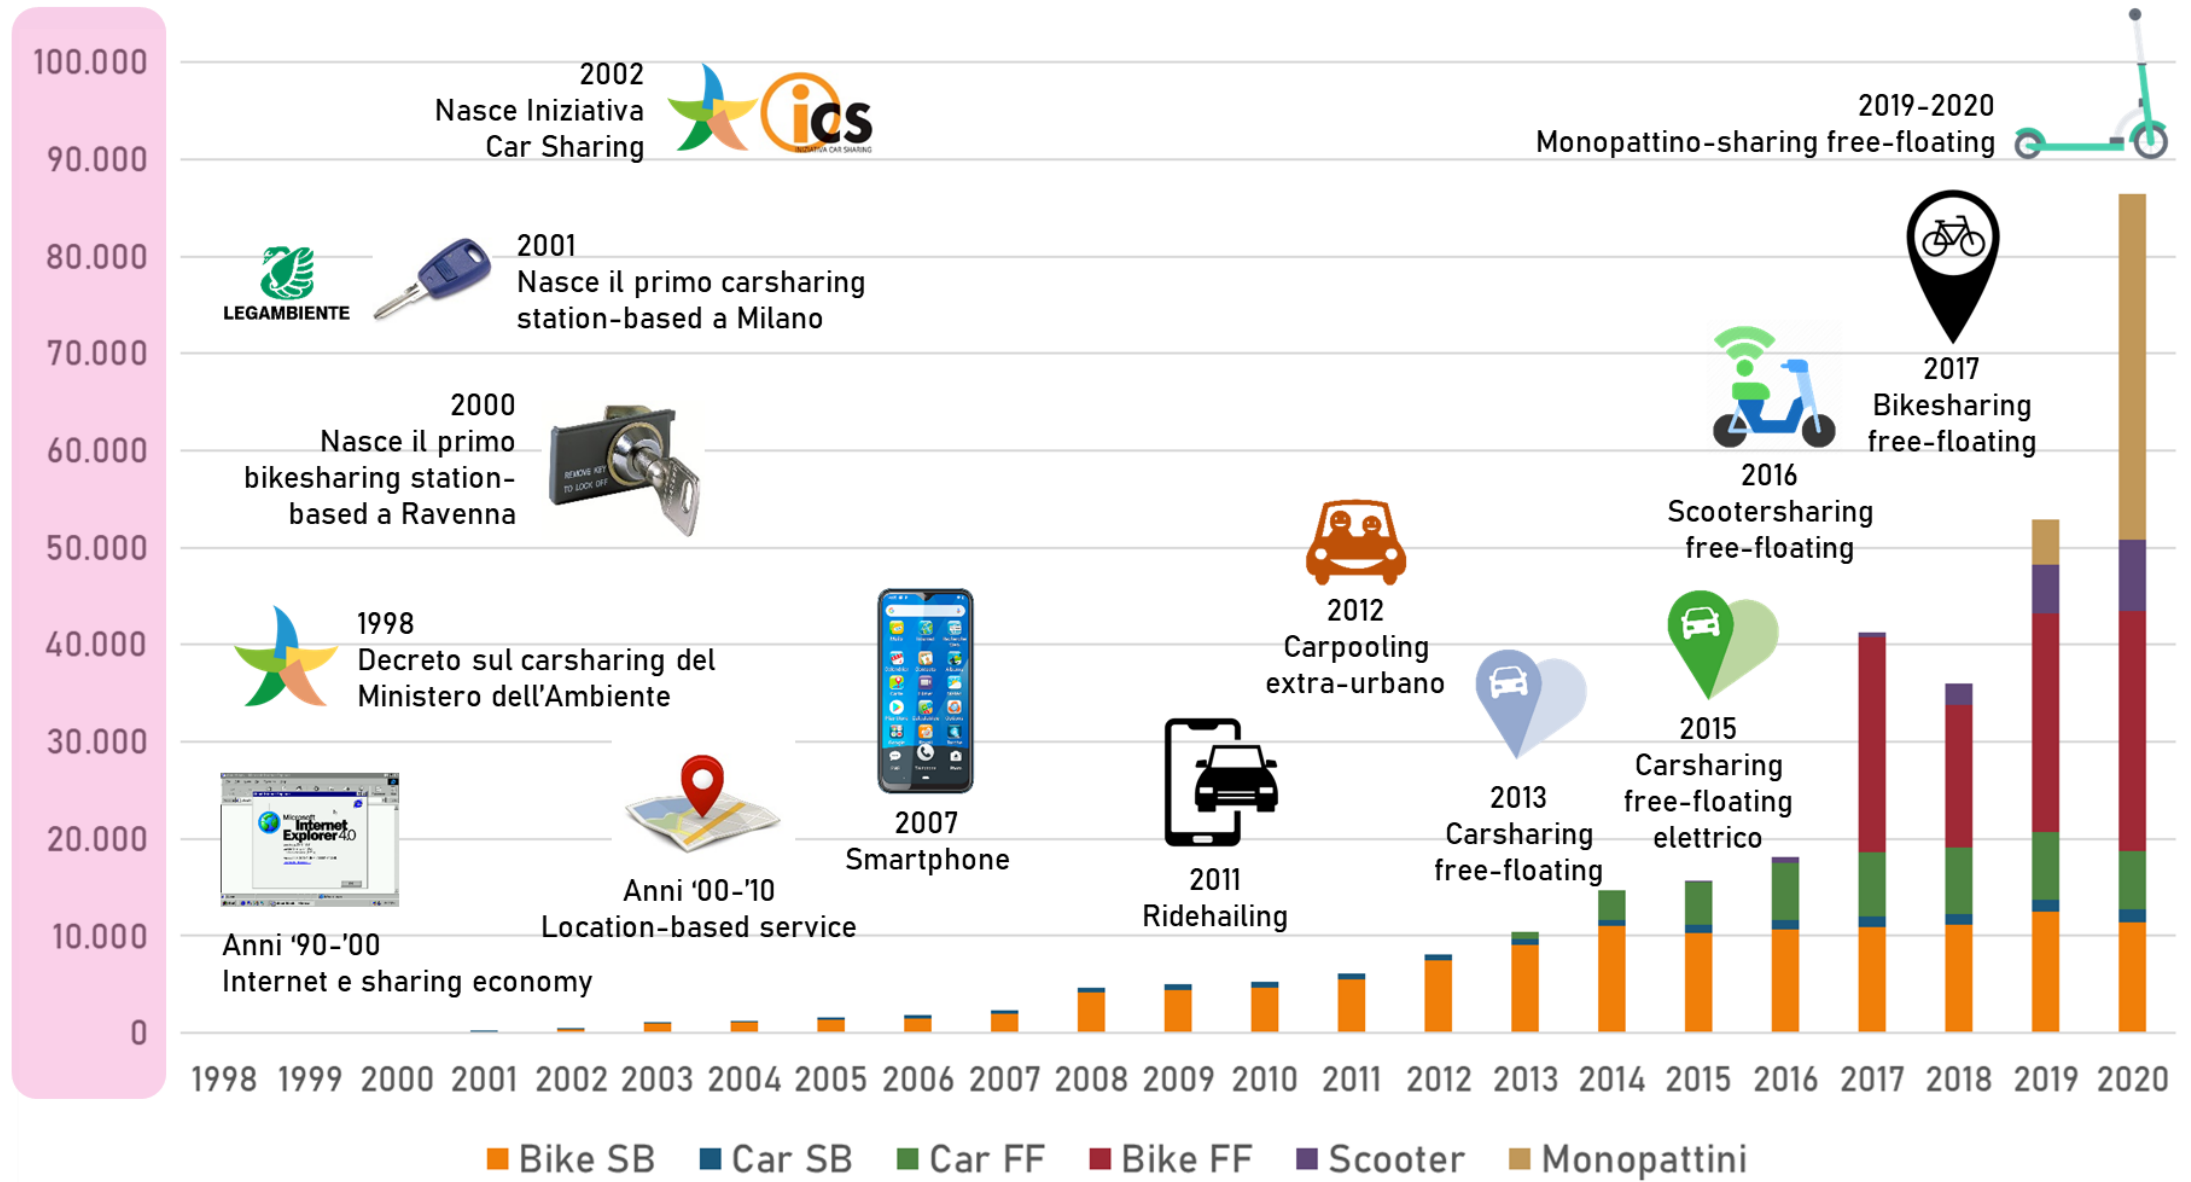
100.000
90.000
80.000
70.000
60.000
50.000
40.000
30.000
20.000
10.000
0

2002
Nasce Iniziativa Car Sharing

ics
INIZIATIVA CAR SHARING

2019-2020
Monopattino-sharing free-floating

LEGAMBIENTE

2001
Nasce il primo carsharing station-based a Milano

2000
Nasce il primo bikesharing station-based a Ravenna

REMOVE KEY TO LOCK OFF

2017
Bikesharing free-floating

2016
Scootersharing free-floating

2012
Carpooling extra-urbano

1998
Decreto sul carsharing del Ministero dell'Ambiente

2015
Carsharing free-floating elettrico

2013
Carsharing free-floating

2011
Ridehailing

2007
Smartphone

Microsoft Internet Explorer 4.0

Anni '00-'10
Location-based service

Anni '90-'00
Internet e sharing economy

1998 1999 2000 2001 2002 2003 2004 2005 2006 2007 2008 2009 2010 2011 2012 2013 2014 2015 2016 2017 2018 2019 2020

Bike SB Car SB Car FF Bike FF Scooter Monopattini